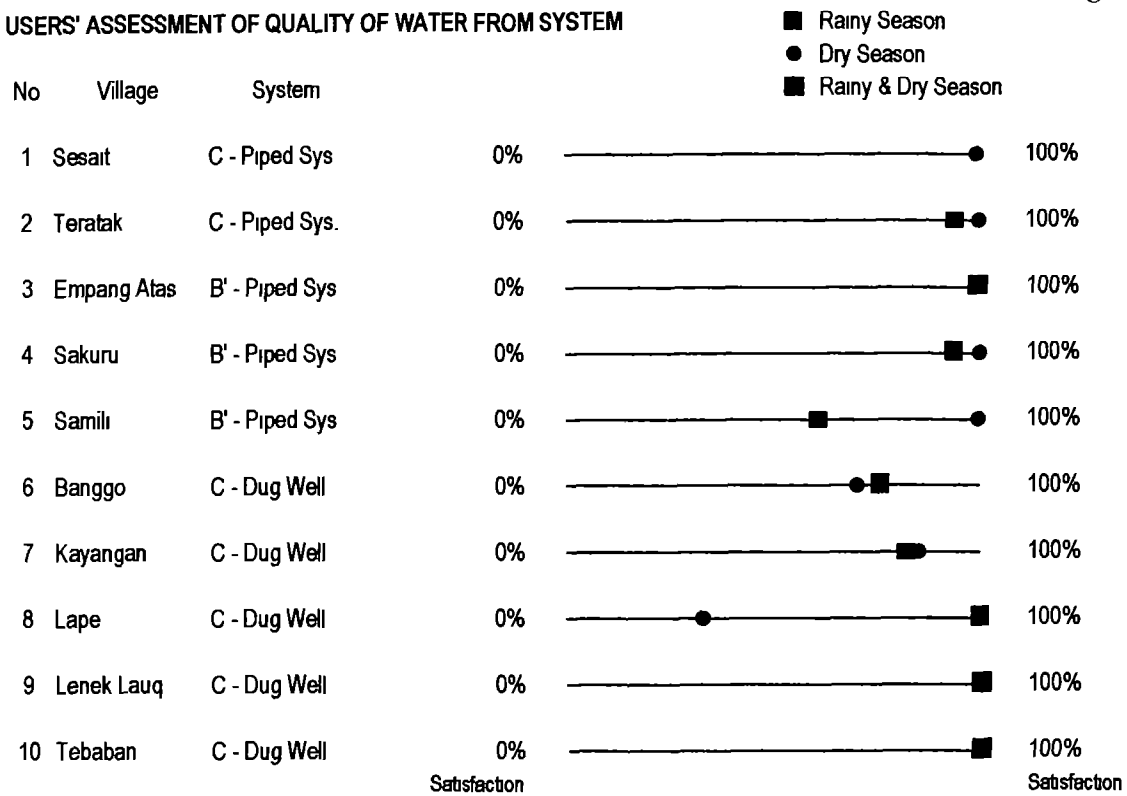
USERS' ASSESSMENT OF QUALITY OF WATER FROM SYSTEM

Rainy Season
Dry Season
Rainy & Dry Season

| No | Village | System | | |
|---|---|---|---|---|
| 1 | Sesait | C - Piped Sys | 0% | 100% |
| 2 | Teratak | C - Piped Sys. | 0% | 100% |
| 3 | Empang Atas | B' - Piped Sys | 0% | 100% |
| 4 | Sakuru | B' - Piped Sys | 0% | 100% |
| 5 | Samili | B' - Piped Sys | 0% | 100% |
| 6 | Banggo | C - Dug Well | 0% | 100% |
| 7 | Kayangan | C - Dug Well | 0% | 100% |
| 8 | Lape | C - Dug Well | 0% | 100% |
| 9 | Lenek Lauq | C - Dug Well | 0% | 100% |
| 10 | Tebaban | C - Dug Well | 0% | 100% |

Satisfaction
Satisfaction